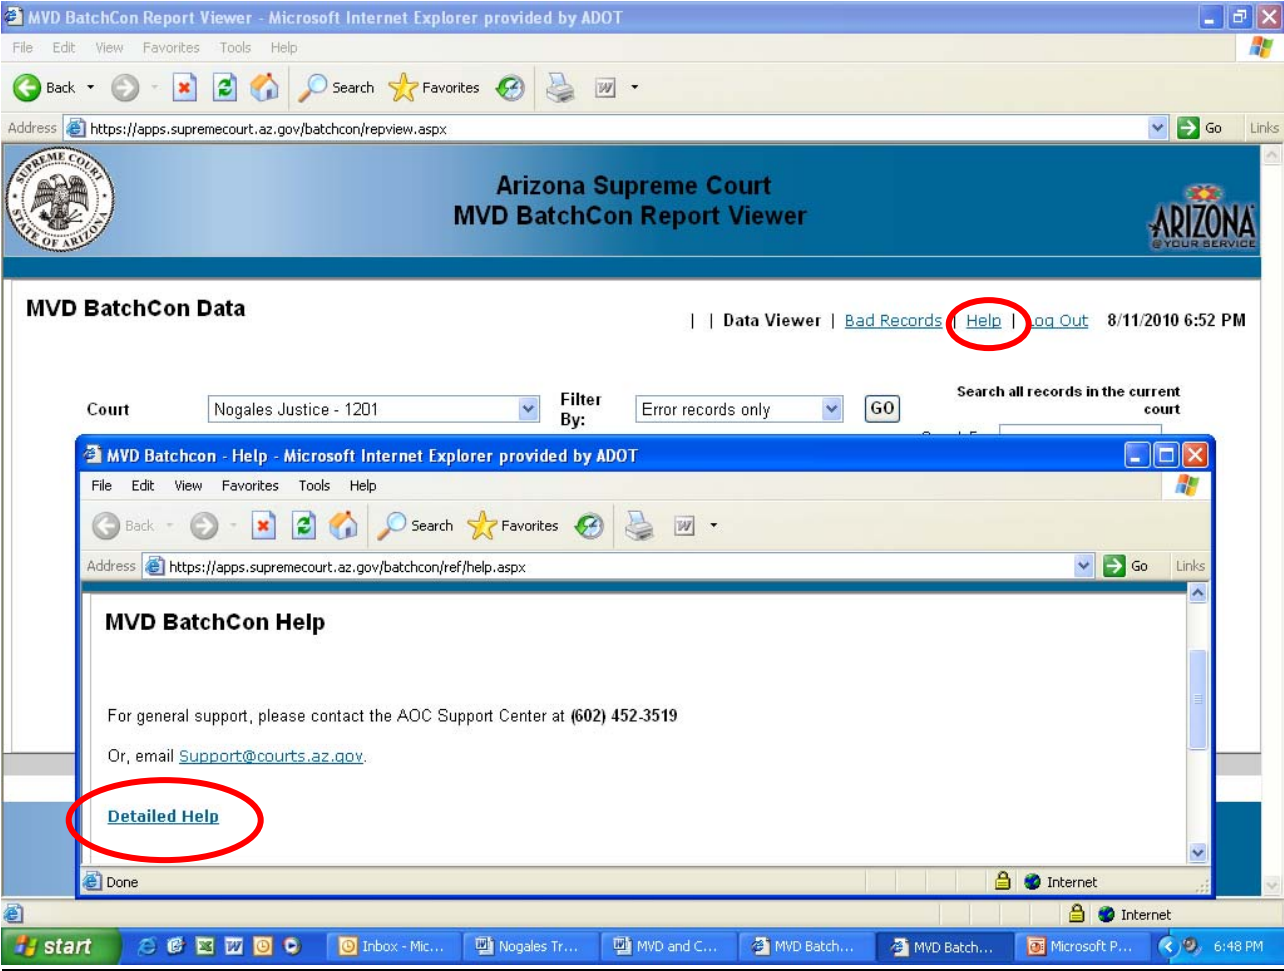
MVD BatchCon Report Viewer - Microsoft Internet Explorer provided by ADOT

File Edit View Favorites Tools Help

Back Search Favorites

Address https://apps.supremecourt.az.gov/batchcon/repview.aspx Go Links

SUPREME COURT STATE OF ARIZONA

Arizona Supreme Court
MVD BatchCon Report Viewer

ARIZONA @YOUR SERVICE

MVD BatchCon Data

| | Data Viewer | Bad Records | Help | Log Out 8/11/2010 6:52 PM

Court Nogales Justice - 1201 Filter By: Error records only GO

Search all records in the current court

MVD Batchcon - Help - Microsoft Internet Explorer provided by ADOT

File Edit View Favorites Tools Help

Back Search Favorites

Address https://apps.supremecourt.az.gov/batchcon/ref/help.aspx Go Links

MVD BatchCon Help

For general support, please contact the AOC Support Center at (602) 452-3519

Or, email Support@courts.az.gov.

Detailed Help

Done Internet

Internet

start Inbox - Mic... Nogales Tr... MVD and C... MVD Batch... MVD Batch... Microsoft P... 6:48 PM